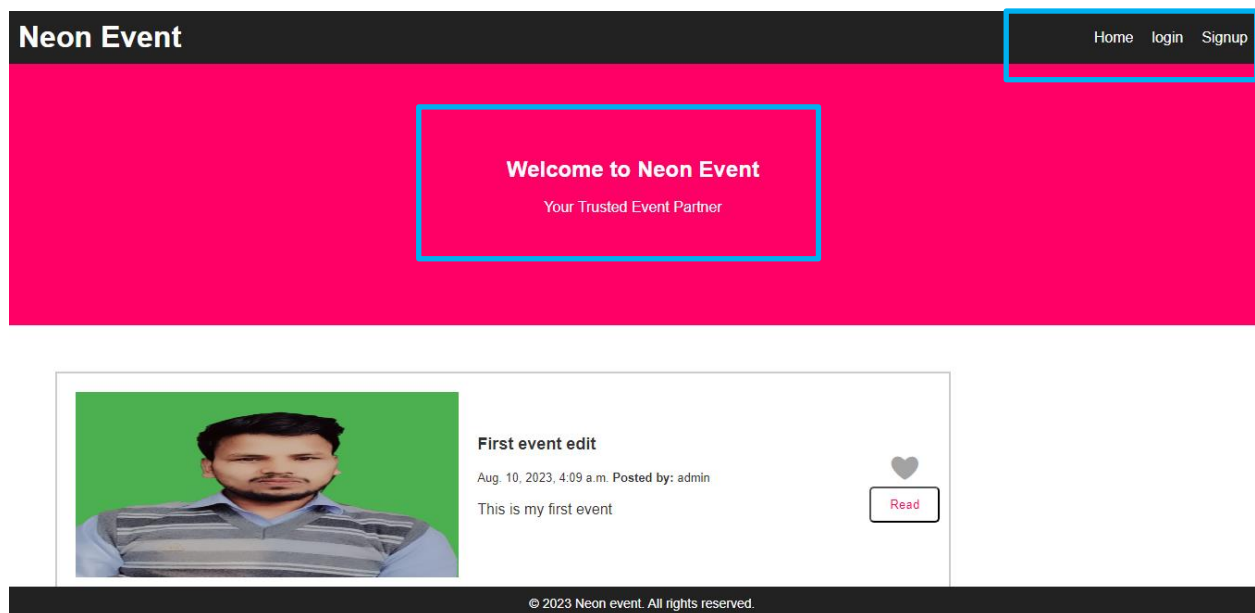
Neon Event

Home login Signup

Welcome to Neon Event

Your Trusted Event Partner

First event edit

Aug. 10, 2023, 4:09 a.m. **Posted by:** admin

This is my first event

Read

© 2023 Neon event. All rights reserved.